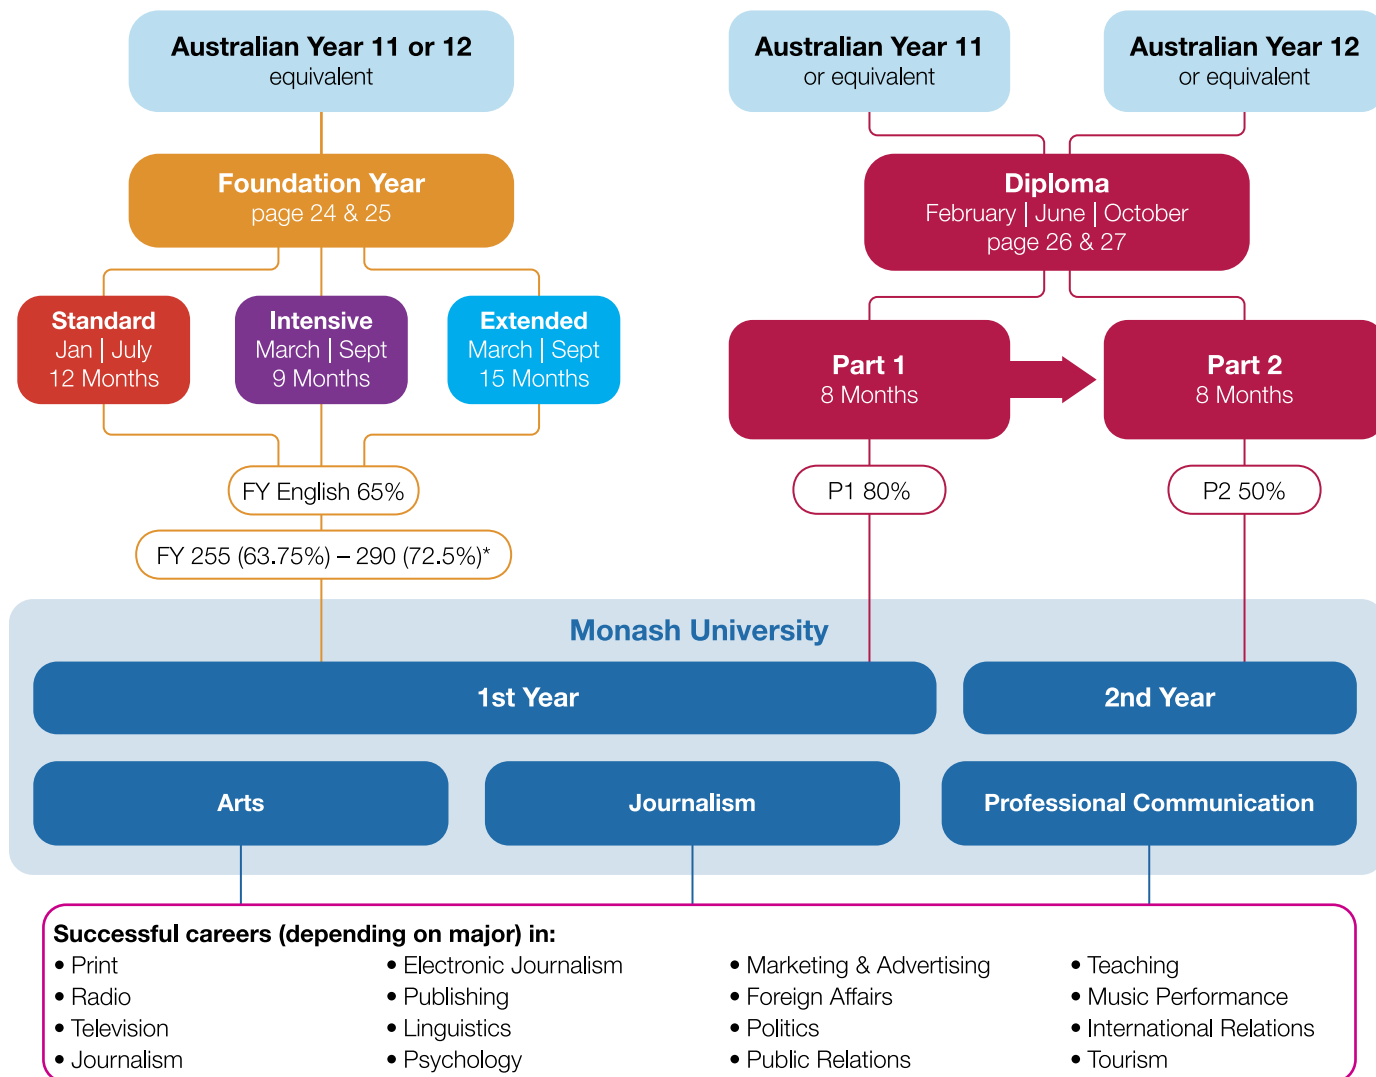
Australian Year 11 or 12
equivalent

Australian Year 11
or equivalent

Australian Year 12
or equivalent

Foundation Year
page 24 & 25

Diploma
February | June | October
page 26 & 27

Standard
Jan | July
12 Months

Intensive
March | Sept
9 Months

Extended
March | Sept
15 Months

Part 1
8 Months

Part 2
8 Months

FY English 65%

P1 80%

P2 50%

FY 255 (63.75%) – 290 (72.5%)*

Monash University

1st Year

2nd Year

Arts

Journalism

Professional Communication

Successful careers (depending on major) in:

• Print
• Radio
• Television
• Journalism

• Electronic Journalism
• Publishing
• Linguistics
• Psychology

• Marketing & Advertising
• Foreign Affairs
• Politics
• Public Relations

• Teaching
• Music Performance
• International Relations
• Tourism